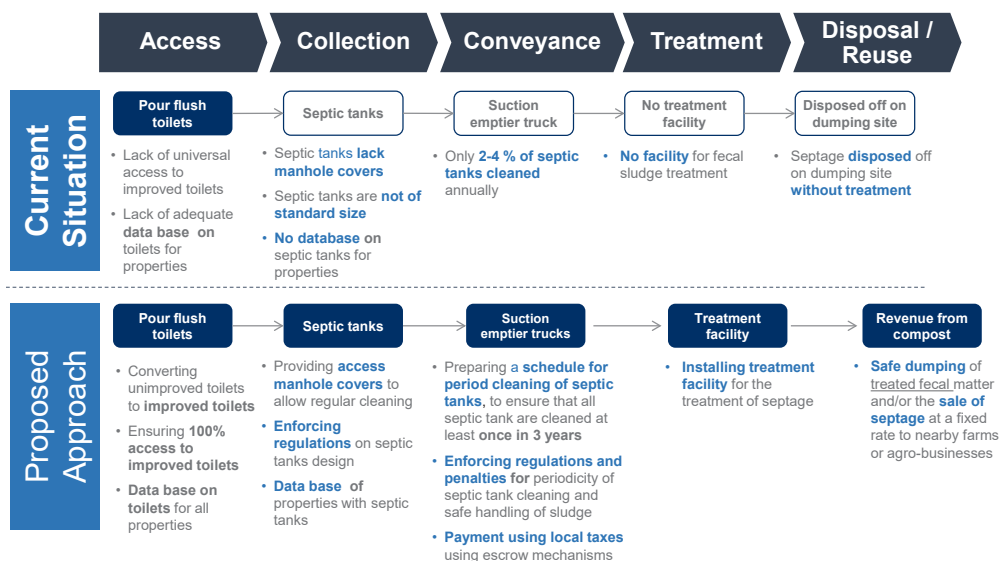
Access | Collection | Conveyance | Treatment | Disposal / Reuse

Current Situation

Pour flush toilets

- Lack of universal access to improved toilets
- Lack of adequate data base on toilets for properties

Septic tanks

- Septic tanks lack manhole covers
- Septic tanks are not of standard size
- No database on septic tanks for properties

Suction emptier truck

- Only 2-4 % of septic tanks cleaned annually

No treatment facility

- No facility for fecal sludge treatment

Disposed off on dumping site

- Septage disposed off on dumping site without treatment

Proposed Approach

Pour flush toilets

- Converting unimproved toilets to improved toilets
- Ensuring 100% access to improved toilets
- Data base on toilets for all properties

Septic tanks

- Providing access manhole covers to allow regular cleaning
- Enforcing regulations on septic tanks design
- Data base of properties with septic tanks

Suction emptier trucks

- Preparing a schedule for period cleaning of septic tanks, to ensure that all septic tank are cleaned at least once in 3 years
- Enforcing regulations and penalties for periodicity of septic tank cleaning and safe handling of sludge
- Payment using local taxes using escrow mechanisms

Treatment facility

- Installing treatment facility for the treatment of septage

Revenue from compost

- Safe dumping of treated fecal matter and/or the sale of septage at a fixed rate to nearby farms or agro-businesses